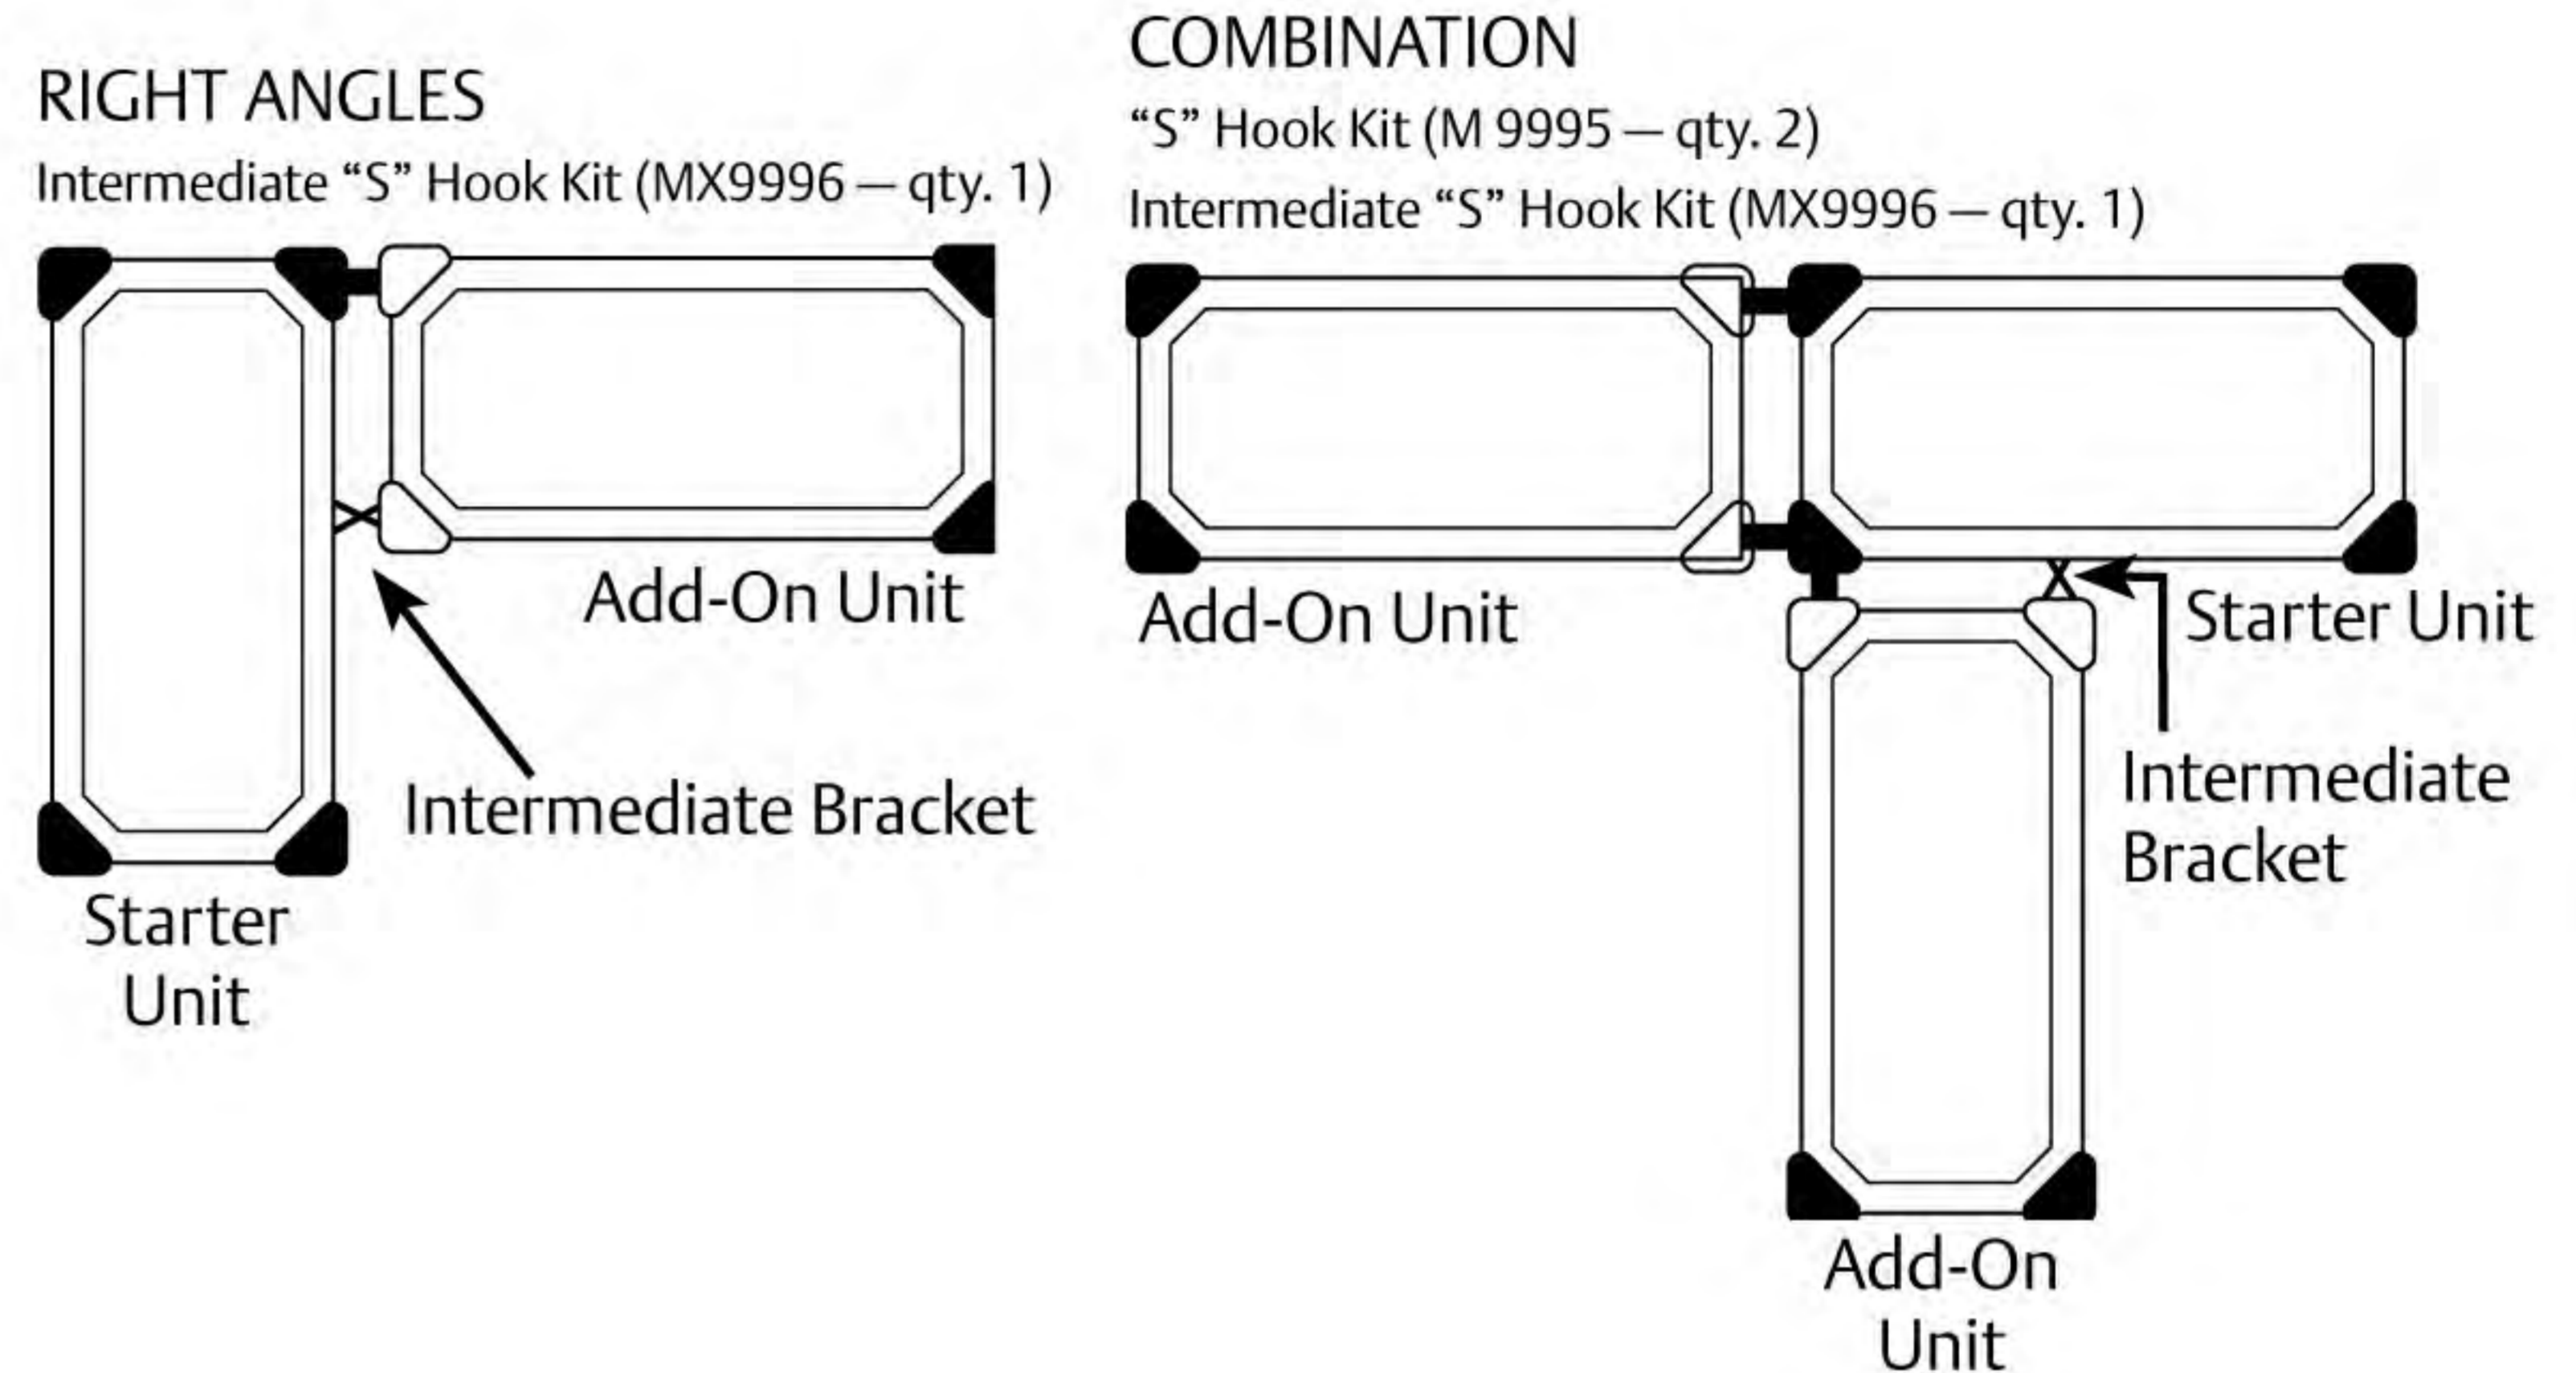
RIGHT ANGLES

Intermediate “S” Hook Kit (MX9996 — qty. 1)

Add-On Unit

Intermediate Bracket

Starter Unit

COMBINATION

“S” Hook Kit (M 9995 — qty. 2)

Intermediate “S” Hook Kit (MX9996 — qty. 1)

Add-On Unit

Starter Unit

Intermediate Bracket

Add-On Unit